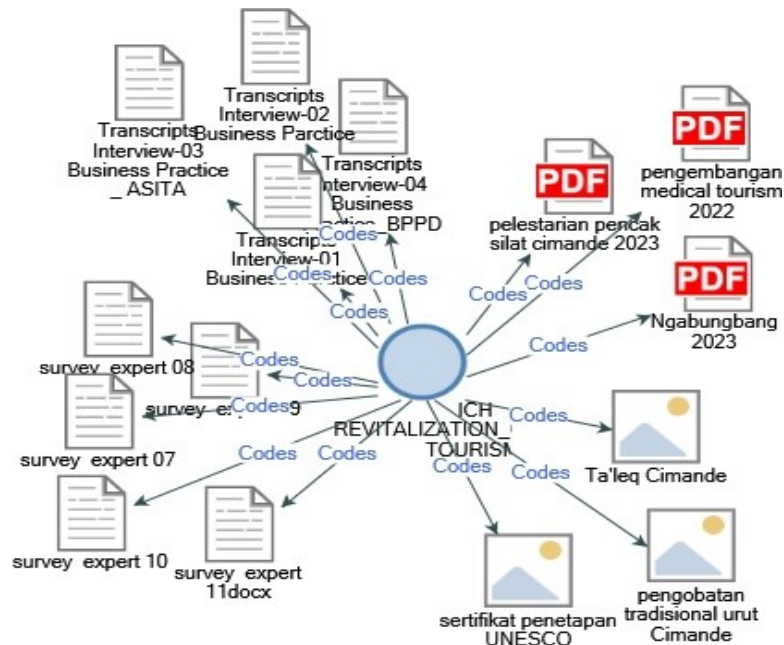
Transcripts Interview-02 Business Parctice

Transcripts Interview-03 Business Practice \_ ASITA

Transcripts Interview-04 Business Practice\_ BPPD

Transcripts Interview-01 Business Practice

PDF pengembangan medical tourism 2022

PDF pelestarian pencak silat cimande 2023

PDF Ngabungbang 2023

Codes

Codes

Codes

Codes

Codes

Codes

Codes

survey\_expert 08

survey\_expert 09

Codes

Codes

Codes

survey\_expert 07

ICH REVITALIZATION\_ TOURISM

Codes

Ta'leq Cimande

Codes

Codes

Codes

Codes

survey\_expert 10

survey\_expert 11docx

sertifikat penetapan UNESCO

pengobatan tradisional urut Cimande